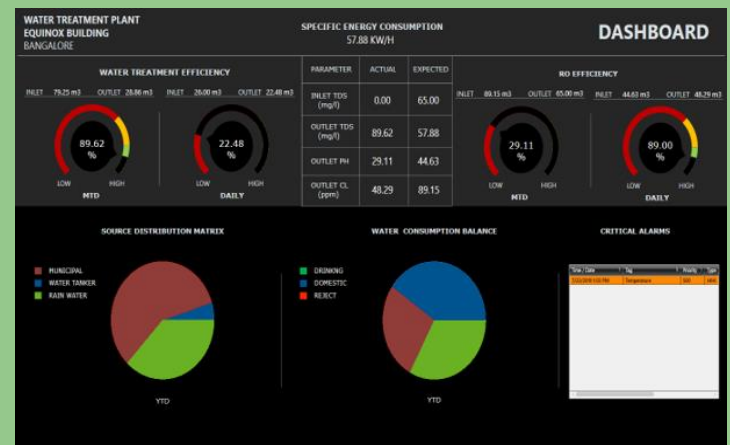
WATER TREATMENT PLANT
EQUINOX BUILDING
BANGALORE

SPECIFIC ENERGY CONSUMPTION
57.88 KW/H

DASHBOARD

WATER TREATMENT EFFICIENCY

INLET 79.25 m3 OUTLET 28.86 m3
89.62 %
LOW HIGH
MTD

INLET 26.00 m3 OUTLET 22.48 m3
22.48 %
LOW HIGH
DAILY

| PARAMETER | ACTUAL | EXPECTED |
|---|---|---|
| INLET TDS (mg/l) | 0.00 | 65.00 |
| OUTLET TDS (mg/l) | 89.62 | 57.88 |
| OUTLET PH | 29.11 | 44.63 |
| OUTLET CL (ppm) | 48.29 | 89.15 |

RO EFFICIENCY

INLET 89.15 m3 OUTLET 65.00 m3
29.11 %
LOW HIGH
MTD

INLET 44.63 m3 OUTLET 48.29 m3
89.00 %
LOW HIGH
DAILY

SOURCE DISTRIBUTION MATRIX

MUNICIPAL
WATER TANKER
RAIN WATER

YTD

WATER CONSUMPTION BALANCE

DRINKING
DOMESTIC
REJECT

YTD

CRITICAL ALARMS

| Time | Date | Tag | Priority | Type |
|---|---|---|---|---|
| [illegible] | | Temperature | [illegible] | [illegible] |